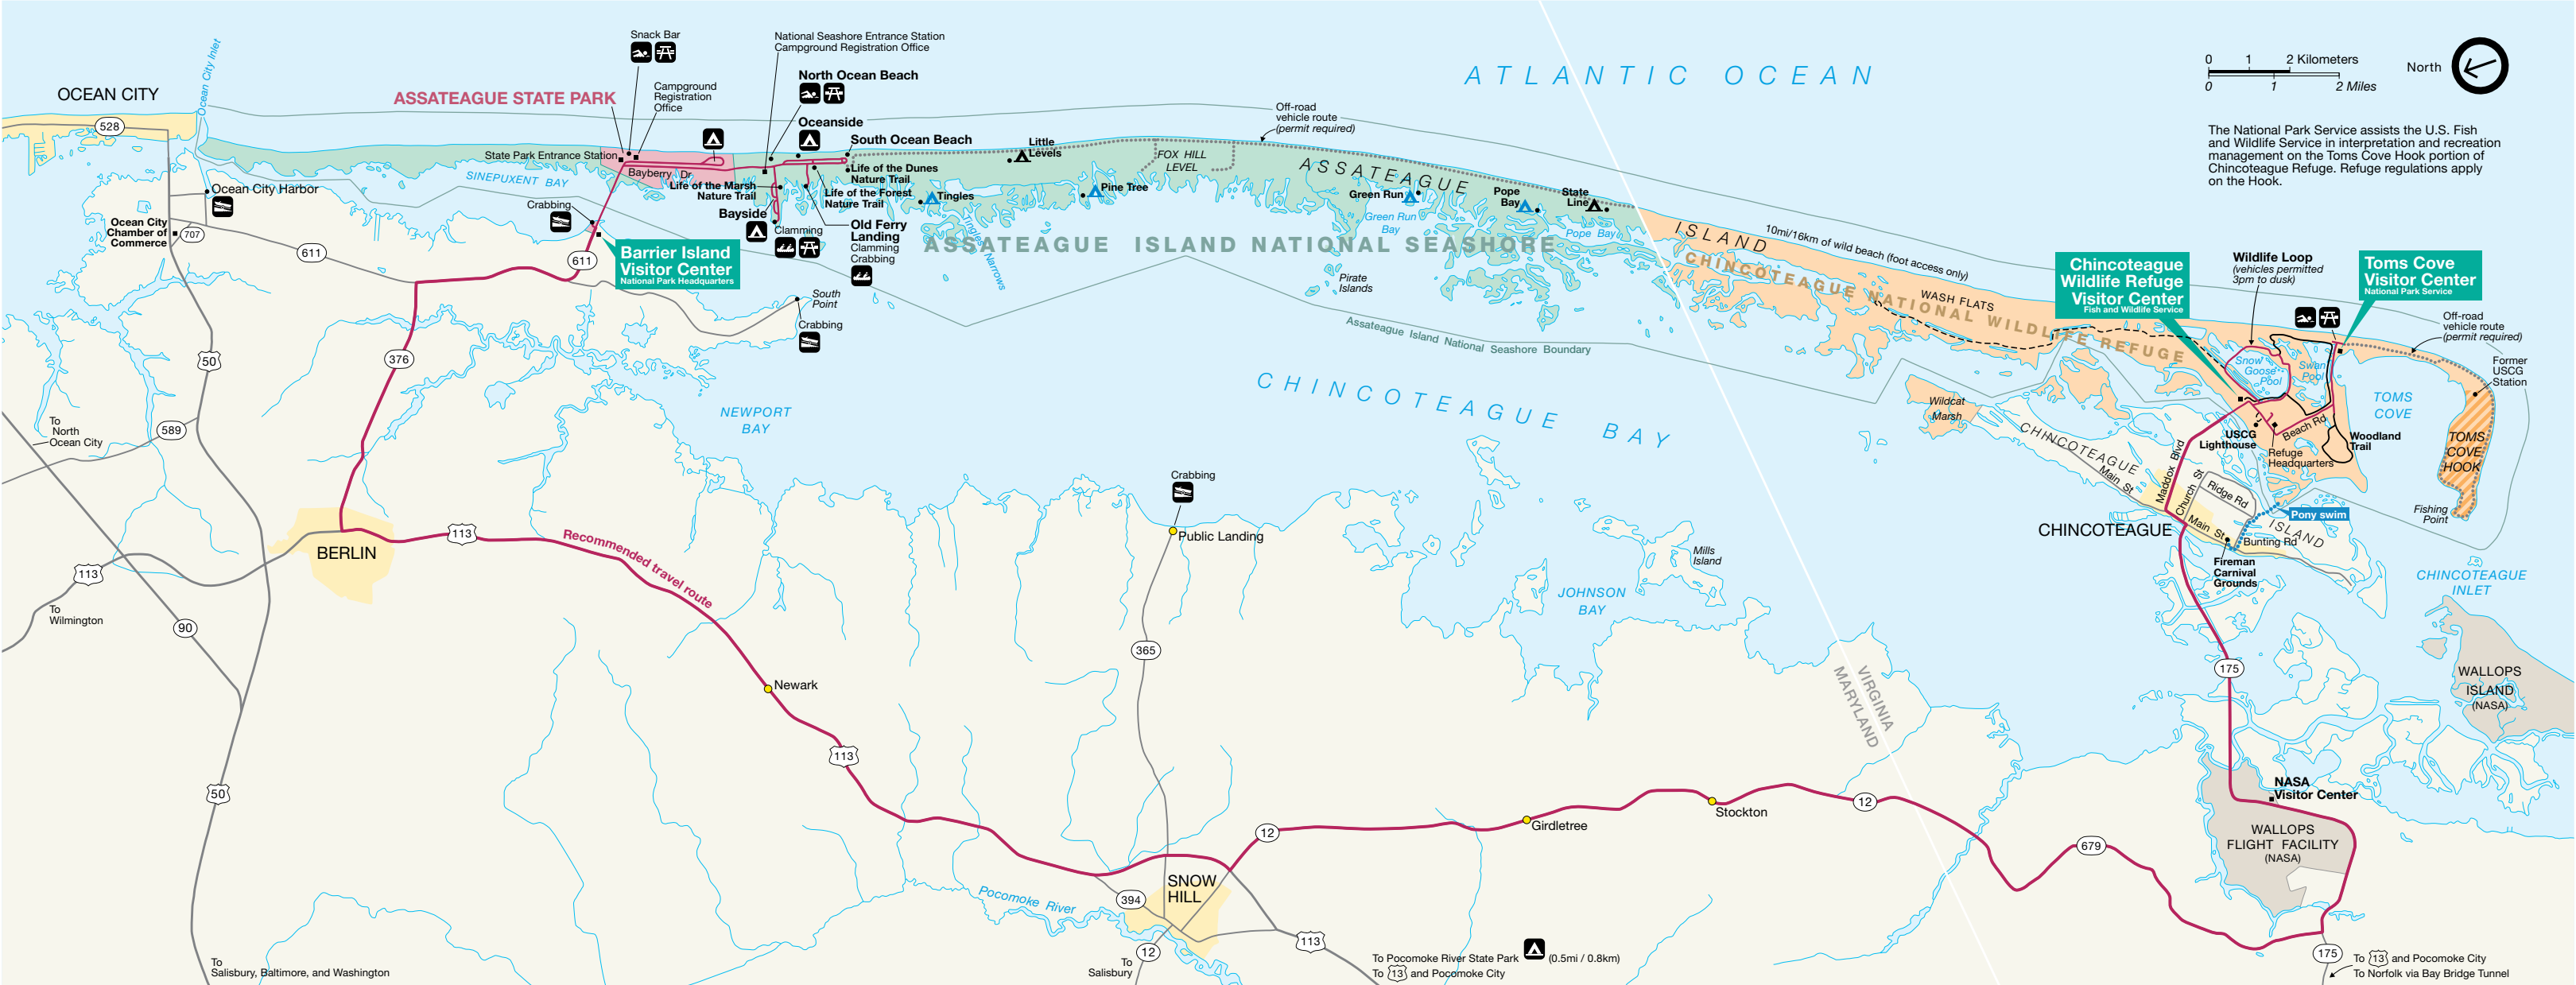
ATLANTIC OCEAN

0 1 2 Kilometers
0 1 2 Miles
North

The National Park Service assists the U.S. Fish and Wildlife Service in interpretation and recreation management on the Toms Cove Hook portion of Chincoteague Refuge. Refuge regulations apply on the Hook.

OCEAN CITY
528
Ocean City Inlet
ASSATEAGUE STATE PARK
Snack Bar
National Seashore Entrance Station
Campground Registration Office
North Ocean Beach
Campground Registration Office
Oceanside
South Ocean Beach
State Park Entrance Station
Little Levels
Off-road vehicle route (permit required)
FOX HILL LEVEL
SINEPUXENT BAY
Bayberry Dr
Life of the Dunes Nature Trail
Life of the Marsh Nature Trail
Life of the Forest Nature Trail
Pine Tree
Tingles
ASSATEAGUE
Green Run
Pope Bay
State Line
Ocean City Harbor
Ocean City Chamber of Commerce
707
Crabbing
Bayside
Clamming
Old Ferry Landing
Clamming
Crabbing
Green Run Bay
Pope Bay
ISLAND
10mi/16km of wild beach (foot access only)
611
Barrier Island Visitor Center
National Park Headquarters
ASSATEAGUE ISLAND NATIONAL SEASHORE
Pirate Islands
CHINCOTEAGUE NATIONAL WILDLIFE REFUGE
WASH FLATS
Chincoteague Wildlife Refuge Visitor Center
Fish and Wildlife Service
Wildlife Loop (vehicles permitted 3pm to dusk)
Toms Cove Visitor Center
National Park Service
Off-road vehicle route (permit required)
611
South Point
Crabbing
Assateague Island National Seashore Boundary
50
376
Snow Goose Pool
Swan Pool
Former USCG Station
TOMS COVE
CHINCOTEAGUE BAY
NEWPORT BAY
Wildcat Marsh
To North Ocean City
589
USCG Lighthouse
Beach Rd
Woodland Trail
TOMS COVE HOOK
Refuge Headquarters
CHINCOTEAGUE
Main St
Maddox Blvd
Church St
Ridge Rd
Main St
Pony swim
Bunting Rd
ISLAND
Fishing Point
Crabbing
Public Landing
CHINCOTEAGUE
BERLIN
113
Recommended travel route
Fireman Carnival Grounds
113
Mills Island
CHINCOTEAGUE INLET
To Wilmington
JOHNSON BAY
90
365
175
WALLOPS ISLAND (NASA)
Newark
VIRGINIA
MARYLAND
113
NASA Visitor Center
50
12
Stockton
Girdletree
WALLOPS FLIGHT FACILITY (NASA)
12
679
SNOW HILL
Pocomoke River
394
12
113
To Salisbury, Baltimore, and Washington
To Salisbury
To Pocomoke River State Park (0.5mi / 0.8km)
To 13 and Pocomoke City
175
To 13 and Pocomoke City
To Norfolk via Bay Bridge Tunnel